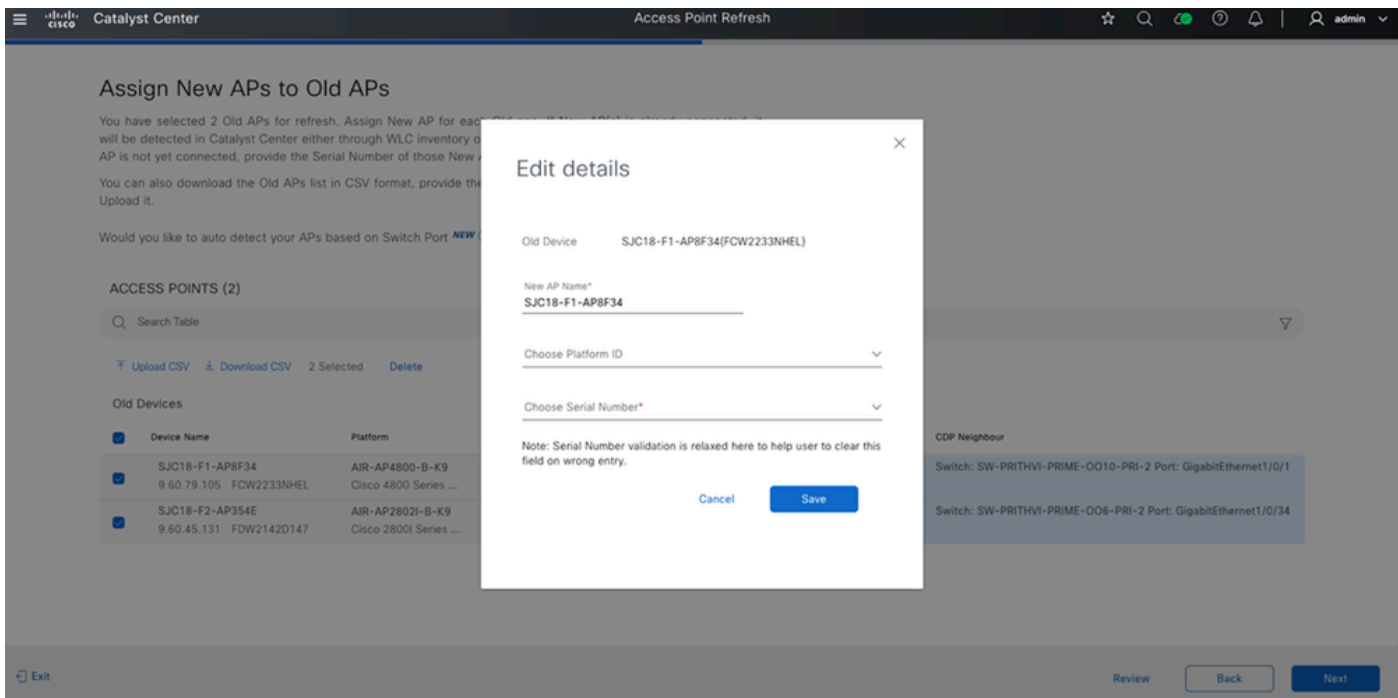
cisco Catalyst Center

Access Point Refresh

admin

Assign New APs to Old APs

You have selected 2 Old APs for refresh. Assign New AP for each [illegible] will be detected in Catalyst Center either through WLC inventory o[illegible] AP is not yet connected, provide the Serial Number of those New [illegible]

You can also download the Old APs list in CSV format, provide the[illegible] Upload it.

Would you like to auto detect your APs based on Switch Port NEW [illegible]

ACCESS POINTS (2)

Search Table

Upload CSV Download CSV 2 Selected Delete

Old Devices

| Device Name | Platform | CDP Neighbour |
|---|---|---|
| SJC18-F1-AP8F34 9.60.79.105 FCW2233NHEL | AIR-AP4800-B-K9 Cisco 4800 Series ... | Switch: SW-PRITHVI-PRIME-OO10-PRI-2 Port: GigabitEthernet1/0/1 |
| SJC18-F2-AP354E 9.60.45.131 FDW2142D147 | AIR-AP2802I-B-K9 Cisco 2800I Series ... | Switch: SW-PRITHVI-PRIME-OO6-PRI-2 Port: GigabitEthernet1/0/34 |

Edit details

Old Device SJC18-F1-AP8F34(FCW2233NHEL)

New AP Name*
SJC18-F1-AP8F34

Choose Platform ID

Choose Serial Number*

Note: Serial Number validation is relaxed here to help user to clear this field on wrong entry.

Cancel Save

Exit

Review Back Next